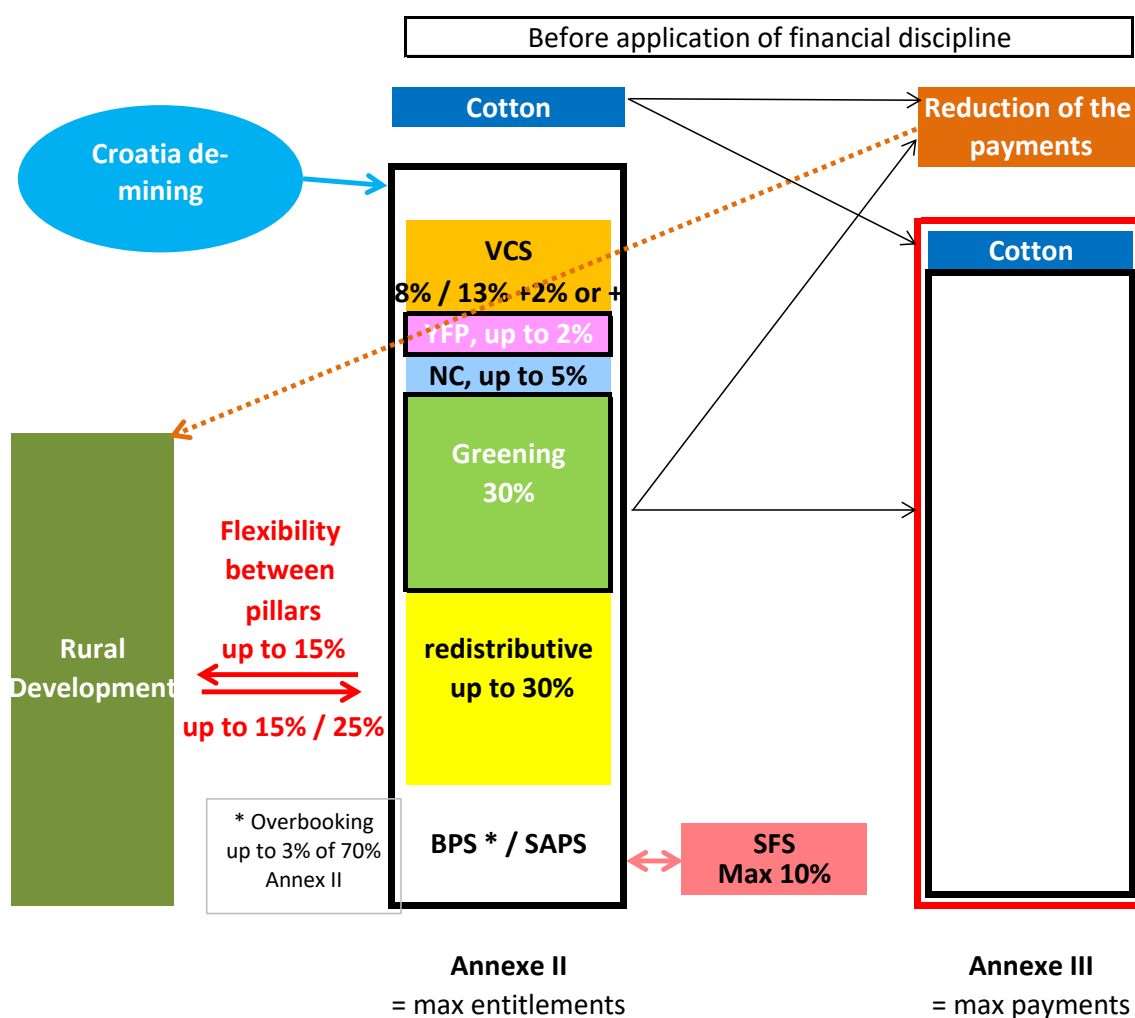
Before application of financial discipline

Cotton

Reduction of the payments

Croatia de-mining

VCS
8% / 13% +2% or +

YFP, up to 2%

NC, up to 5%

Greening
30%

Cotton

Rural Development

Flexibility between pillars
up to 15%

up to 15% / 25%

redistributive
up to 30%

* Overbooking up to 3% of 70% Annex II

BPS * / SAPS

SFS
Max 10%

Annexe II
= max entitlements

Annexe III
= max payments